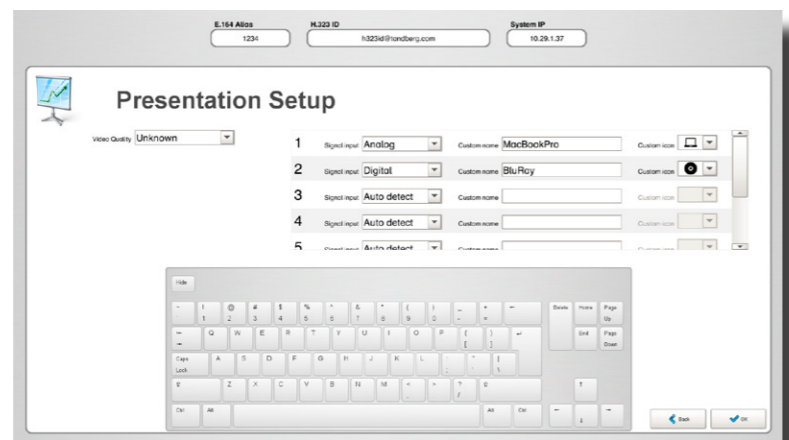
E.164 Alias
1234

H.323 ID
h323id@tandberg.com

System IP
10.29.1.37

Presentation Setup

Video Quality Unknown

| | | | |
|---|---|---|---|
| 1 | Signal input Analog | Custom name MacBookPro | Custom icon |
| 2 | Signal input Digital | Custom name BluRay | Custom icon |
| 3 | Signal input Auto detect | Custom name | Custom icon |
| 4 | Signal input Auto detect | Custom name | Custom icon |
| 5 | Signal input Auto detect | Custom name | Custom icon |

Hide

~ ` ! 1 @ 2 # 3 $ 4 % 5 ^ 6 & 7 * 8 ( 9 ) 0 _ - + = ←

Delete Home Page Up

⇥ Q W E R T Y U I O P { [ } ] ↵

End Page Down

Caps Lock A S D F G H J K L : ; " ' | \

⇧ Z X C V B N M < , > . ? / ⇧

↑

Ctrl Alt Alt Ctrl ← ↓ →

Back

OK